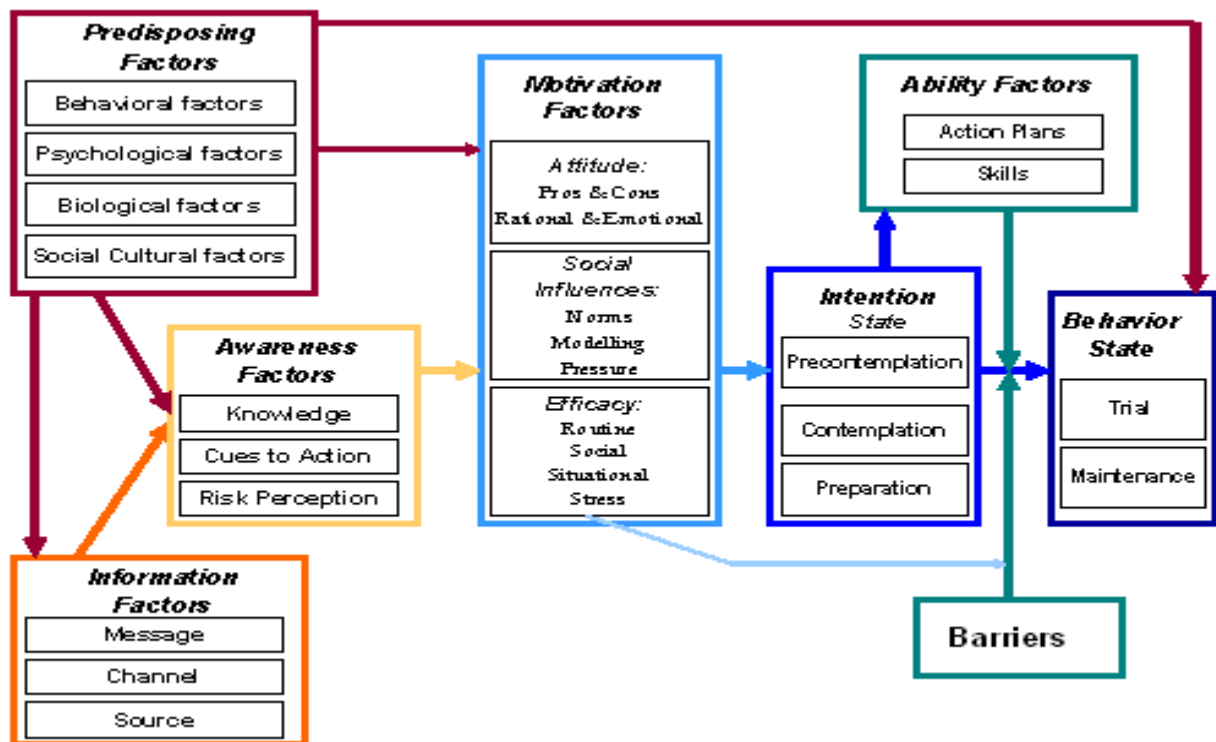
Predisposing Factors

Behavioral factors

Psychological factors

Biological factors

Social Cultural factors

Motivation Factors

Attitude:
Pros & Cons
Rational & Emotional

Social Influences:
Norms
Modelling
Pressure

Efficacy:
Routine
Social
Situational
Stress

Ability Factors

Action Plans

Skills

Awareness Factors

Knowledge

Cues to Action

Risk Perception

Intention State

Precontemplation

Contemplation

Preparation

Behavior State

Trial

Maintenance

Information Factors

Message

Channel

Source

Barriers